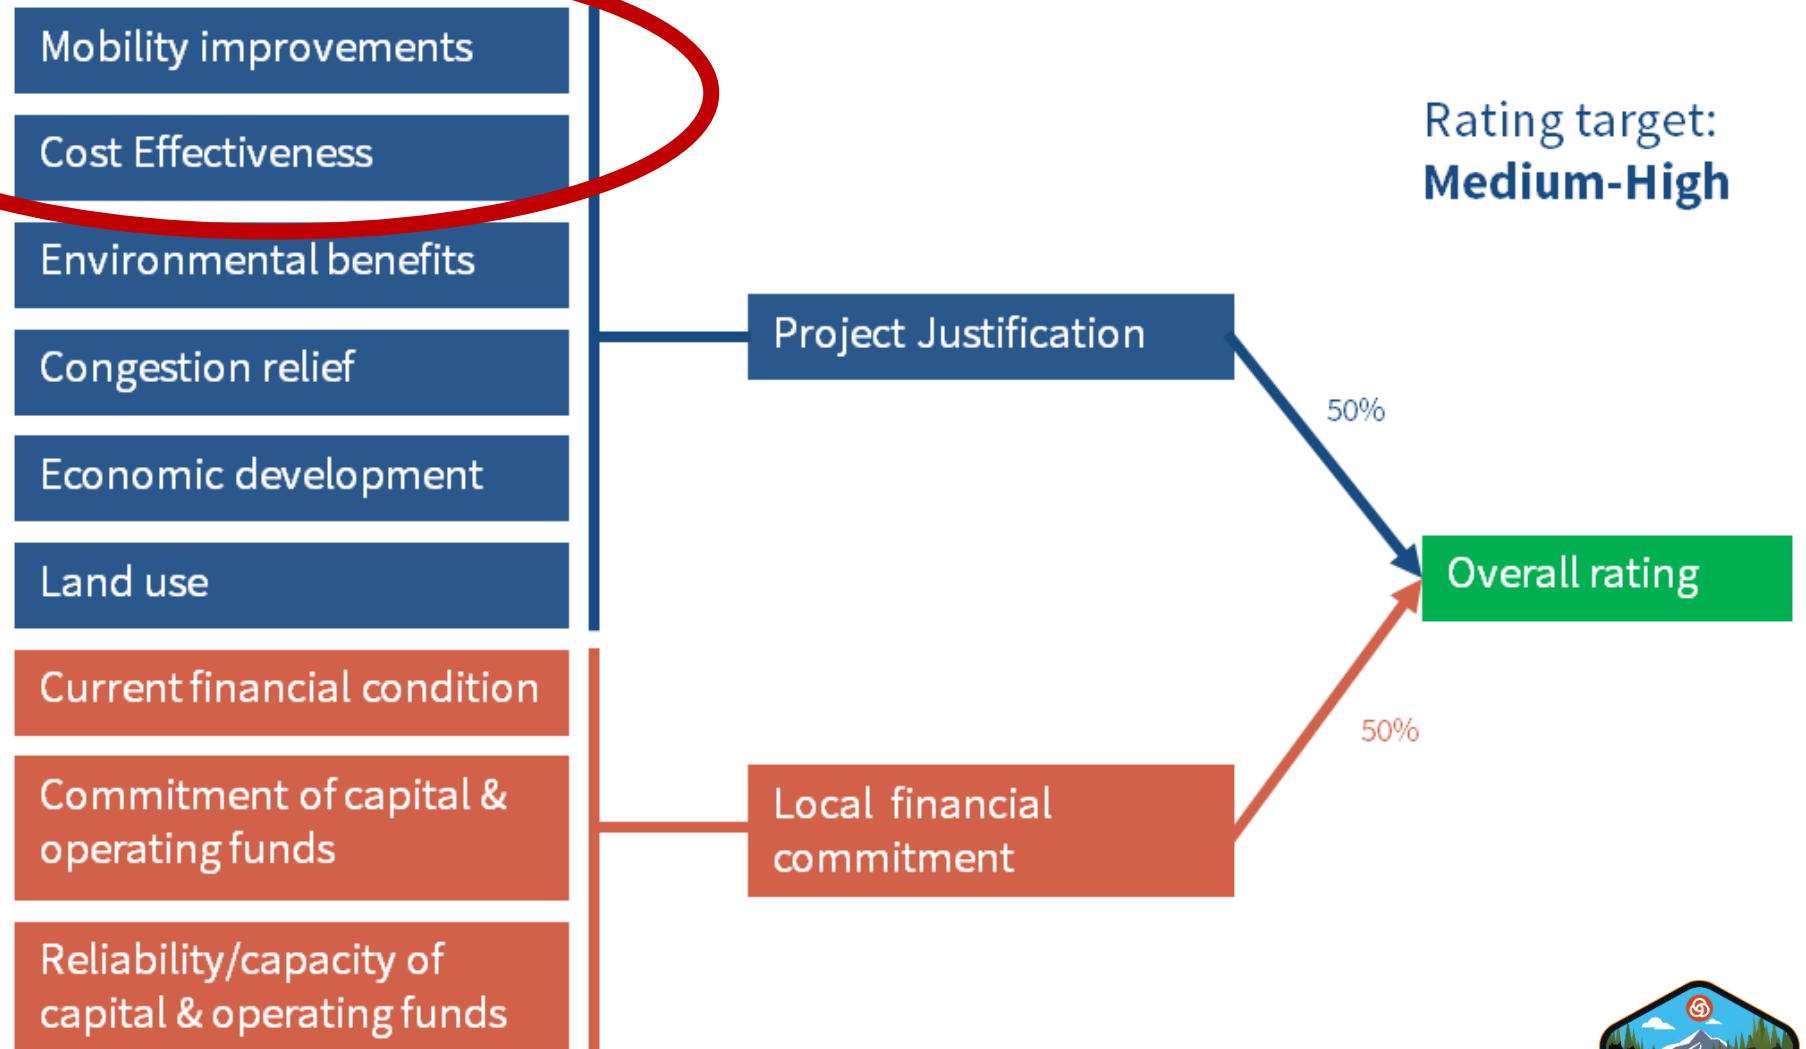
Mobility improvements

Cost Effectiveness

Environmental benefits

Congestion relief

Economic development

Land use

Current financial condition

Commitment of capital & operating funds

Reliability/capacity of capital & operating funds

Project Justification

Local financial commitment

50%

50%

Overall rating

Rating target:
Medium-High